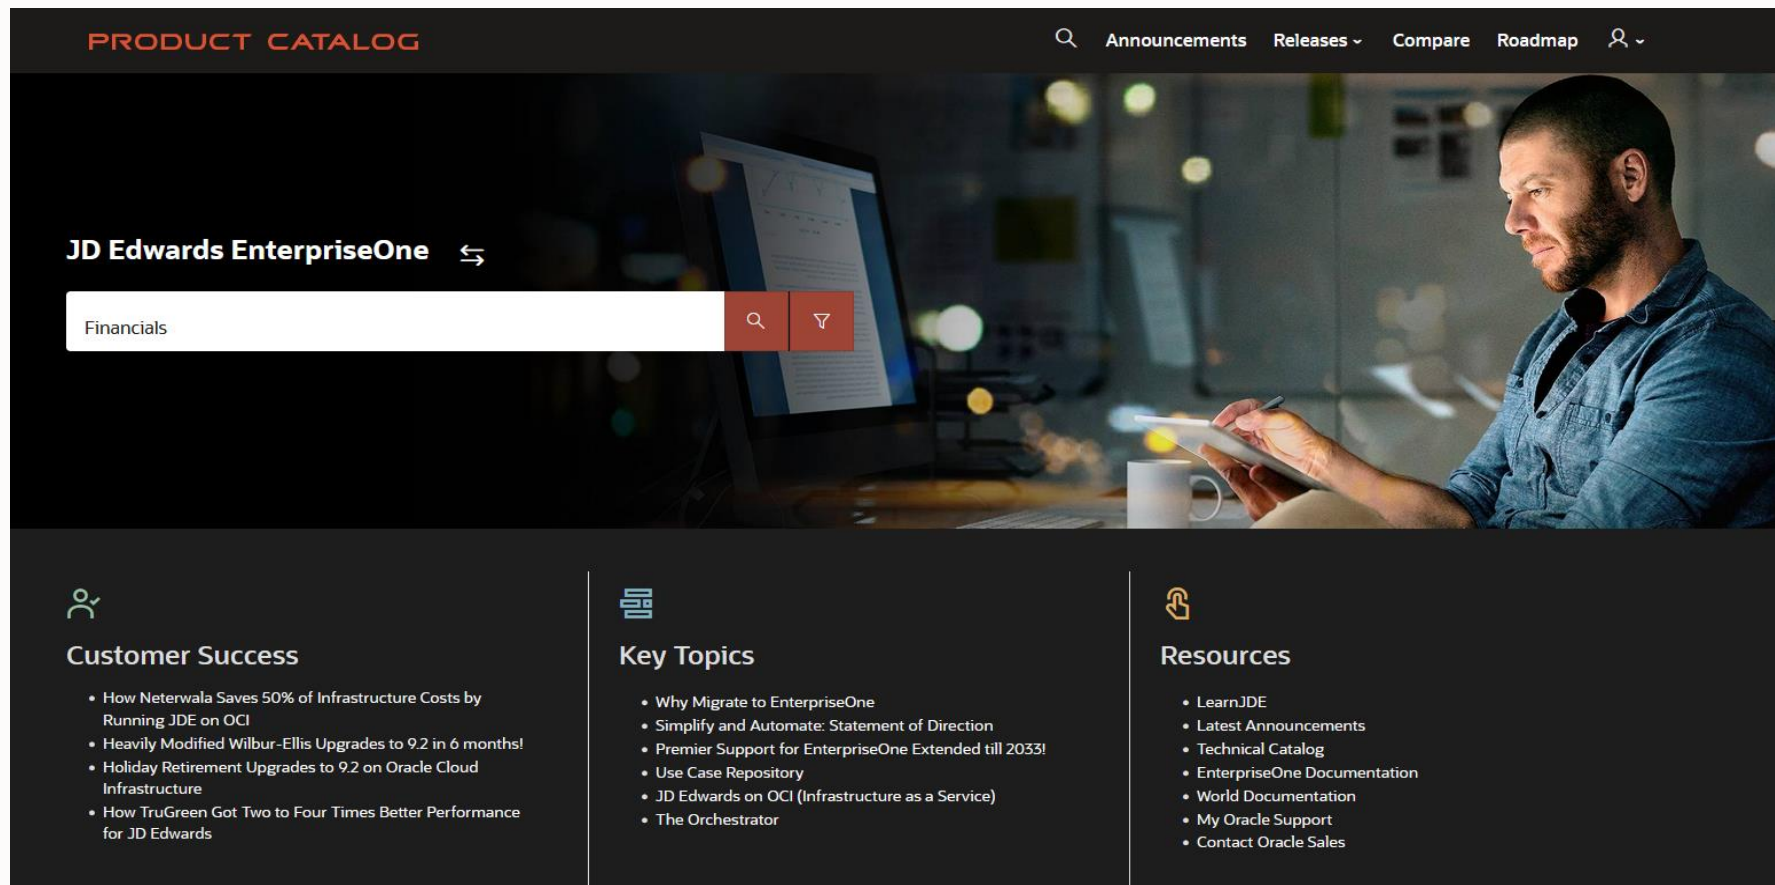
PRODUCT CATALOG

Announcements Releases Compare Roadmap

JD Edwards EnterpriseOne

Financials

Customer Success

- How Neterwala Saves 50% of Infrastructure Costs by Running JDE on OCI
- Heavily Modified Wilbur-Ellis Upgrades to 9.2 in 6 months!
- Holiday Retirement Upgrades to 9.2 on Oracle Cloud Infrastructure
- How TruGreen Got Two to Four Times Better Performance for JD Edwards

Key Topics

- Why Migrate to EnterpriseOne
- Simplify and Automate: Statement of Direction
- Premier Support for EnterpriseOne Extended till 2033!
- Use Case Repository
- JD Edwards on OCI (Infrastructure as a Service)
- The Orchestrator

Resources

- LearnJDE
- Latest Announcements
- Technical Catalog
- EnterpriseOne Documentation
- World Documentation
- My Oracle Support
- Contact Oracle Sales